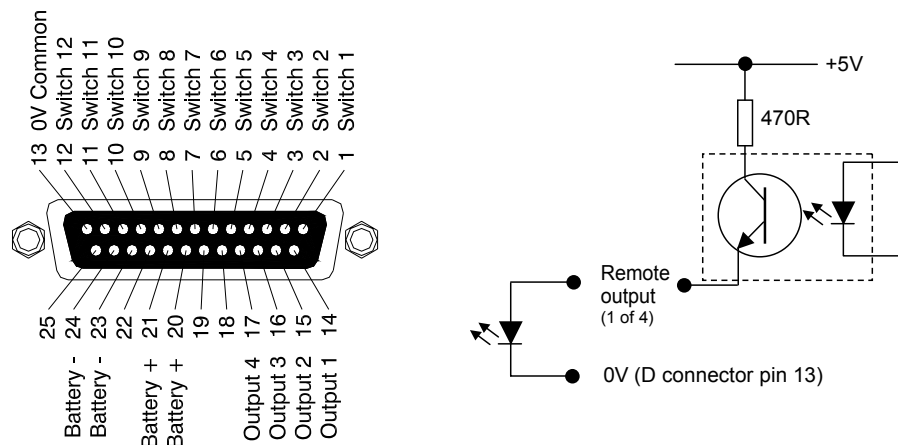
13 0V Common
12 Switch 12
11 Switch 11
10 Switch 10
9 Switch 9
8 Switch 8
7 Switch 7
6 Switch 6
5 Switch 5
4 Switch 4
3 Switch 3
2 Switch 2
1 Switch 1

25 Battery -
24 Battery -
23
22
21 Battery +
20 Battery +
19
18
17 Output 4
16 Output 3
15 Output 2
14 Output 1

+5V
470R
Remote output
(1 of 4)
0V (D connector pin 13)